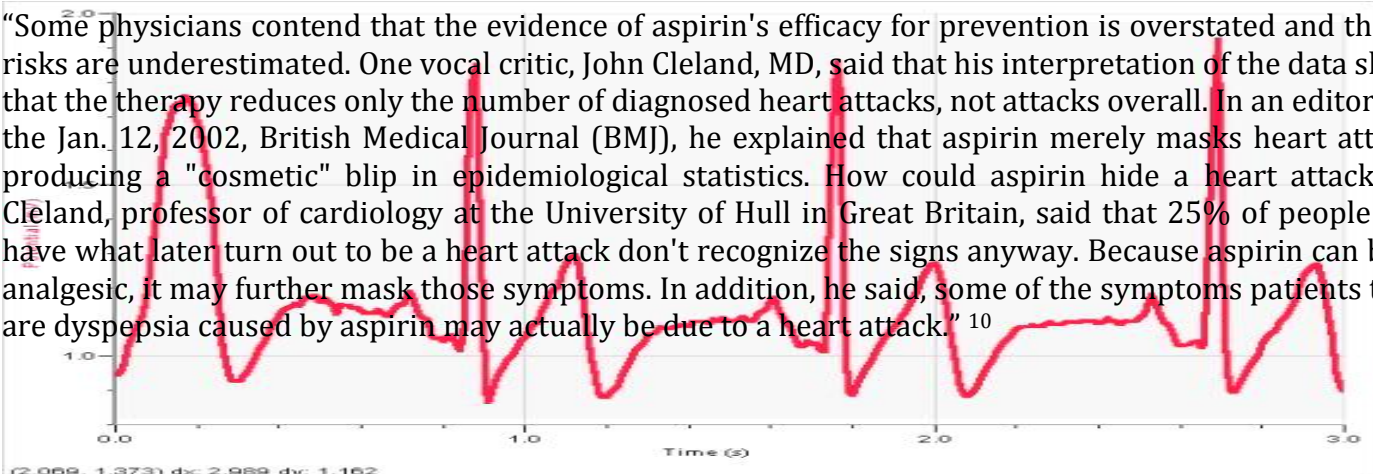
"Some physicians contend that the evidence of aspirin's efficacy for prevention is overstated and th risks are underestimated. One vocal critic, John Cleland, MD, said that his interpretation of the data sl that the therapy reduces only the number of diagnosed heart attacks, not attacks overall. In an editor the Jan. 12, 2002, British Medical Journal (BMJ), he explained that aspirin merely masks heart att producing a "cosmetic" blip in epidemiological statistics. How could aspirin hide a heart attack Cleland, professor of cardiology at the University of Hull in Great Britain, said that 25% of people have what later turn out to be a heart attack don't recognize the signs anyway. Because aspirin can b analgesic, it may further mask those symptoms. In addition, he said, some of the symptoms patients t are dyspepsia caused by aspirin may actually be due to a heart attack." 10

1.0

0.0 1.0 2.0 3.0

Time (s)

(2.089, 1.373) dx: 2.989 dy: 1.162